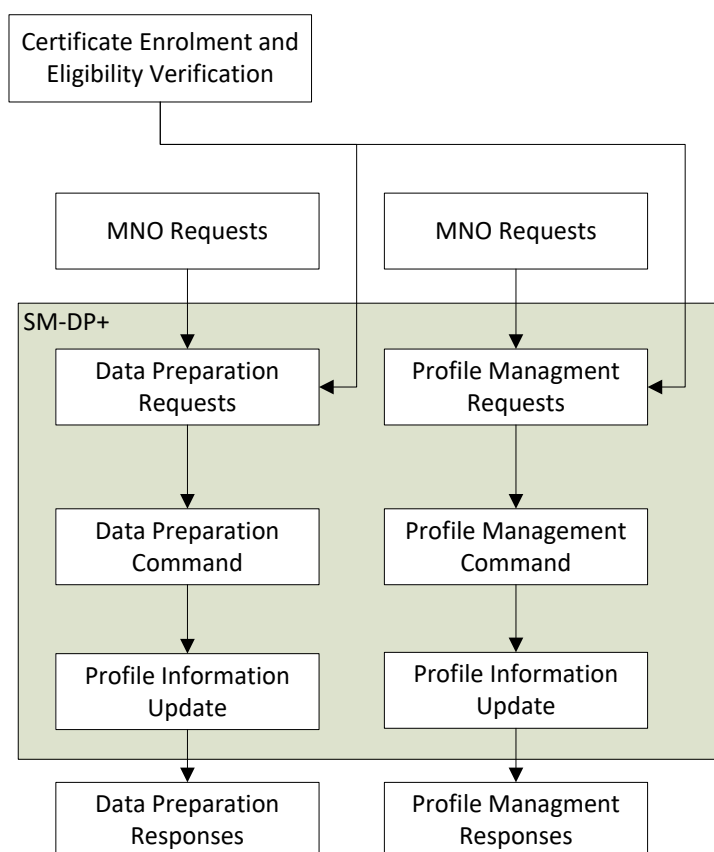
Certificate Enrolment and Eligibility Verification

MNO Requests

MNO Requests

SM-DP+

Data Preparation Requests

Profile Managment Requests

Data Preparation Command

Profile Management Command

Profile Information Update

Profile Information Update

Data Preparation Responses

Profile Managment Responses